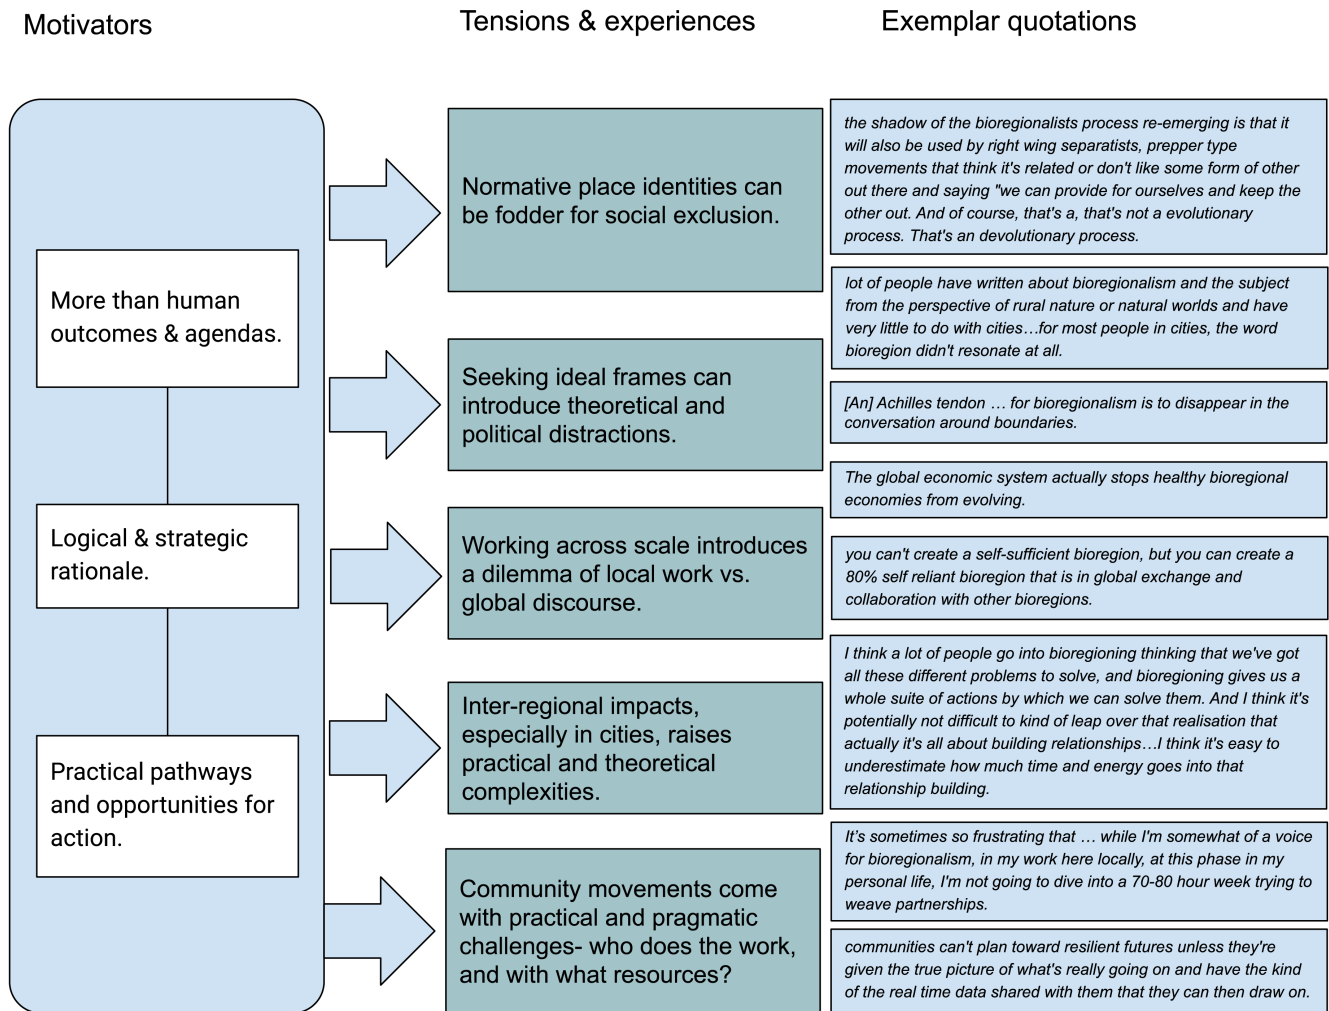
Motivators

Tensions & experiences

Exemplar quotations

More than human outcomes & agendas.

Logical & strategic rationale.

Practical pathways and opportunities for action.

Normative place identities can be fodder for social exclusion.

Seeking ideal frames can introduce theoretical and political distractions.

Working across scale introduces a dilemma of local work vs. global discourse.

Inter-regional impacts, especially in cities, raises practical and theoretical complexities.

Community movements come with practical and pragmatic challenges- who does the work, and with what resources?

the shadow of the bioregionalists process re-emerging is that it will also be used by right wing separatists, prepper type movements that think it's related or don't like some form of other out there and saying "we can provide for ourselves and keep the other out. And of course, that's a, that's not a evolutionary process. That's an devolutionary process.

lot of people have written about bioregionalism and the subject from the perspective of rural nature or natural worlds and have very little to do with cities…for most people in cities, the word bioregion didn't resonate at all.

[An] Achilles tendon … for bioregionalism is to disappear in the conversation around boundaries.

The global economic system actually stops healthy bioregional economies from evolving.

you can't create a self-sufficient bioregion, but you can create a 80% self reliant bioregion that is in global exchange and collaboration with other bioregions.

I think a lot of people go into bioregioning thinking that we've got all these different problems to solve, and bioregioning gives us a whole suite of actions by which we can solve them. And I think it's potentially not difficult to kind of leap over that realisation that actually it's all about building relationships…I think it's easy to underestimate how much time and energy goes into that relationship building.

It's sometimes so frustrating that … while I'm somewhat of a voice for bioregionalism, in my work here locally, at this phase in my personal life, I'm not going to dive into a 70-80 hour week trying to weave partnerships.

communities can't plan toward resilient futures unless they're given the true picture of what's really going on and have the kind of the real time data shared with them that they can then draw on.